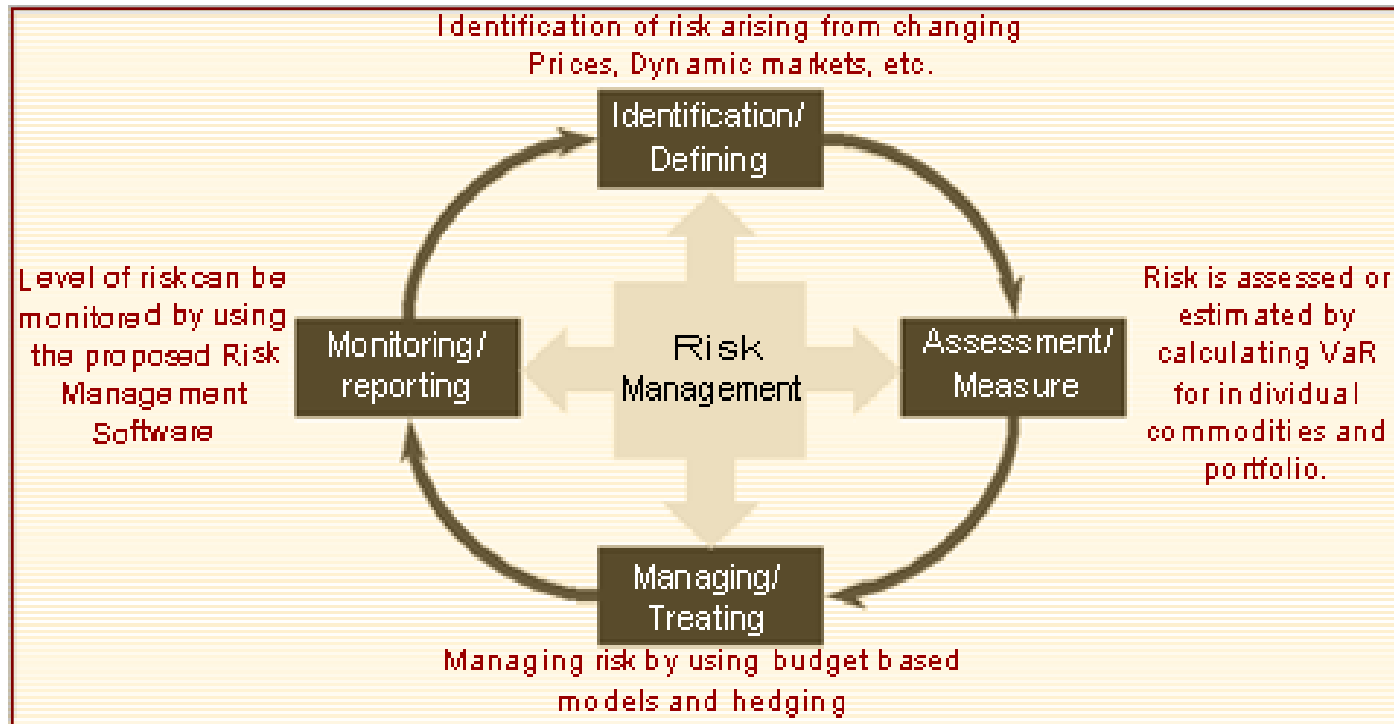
Identification of risk arising from changing Prices, Dynamic markets, etc.

Identification/ Defining

Level of riskcan be monitored by using the proposed Risk Management Software

Monitoring/ reporting

Risk Management

Assessment/ Measure

Risk is assessed or estimated by calculating VaR for individual commodities and portfolio.

Managing/ Treating

Managing risk by using budget based models and hedging